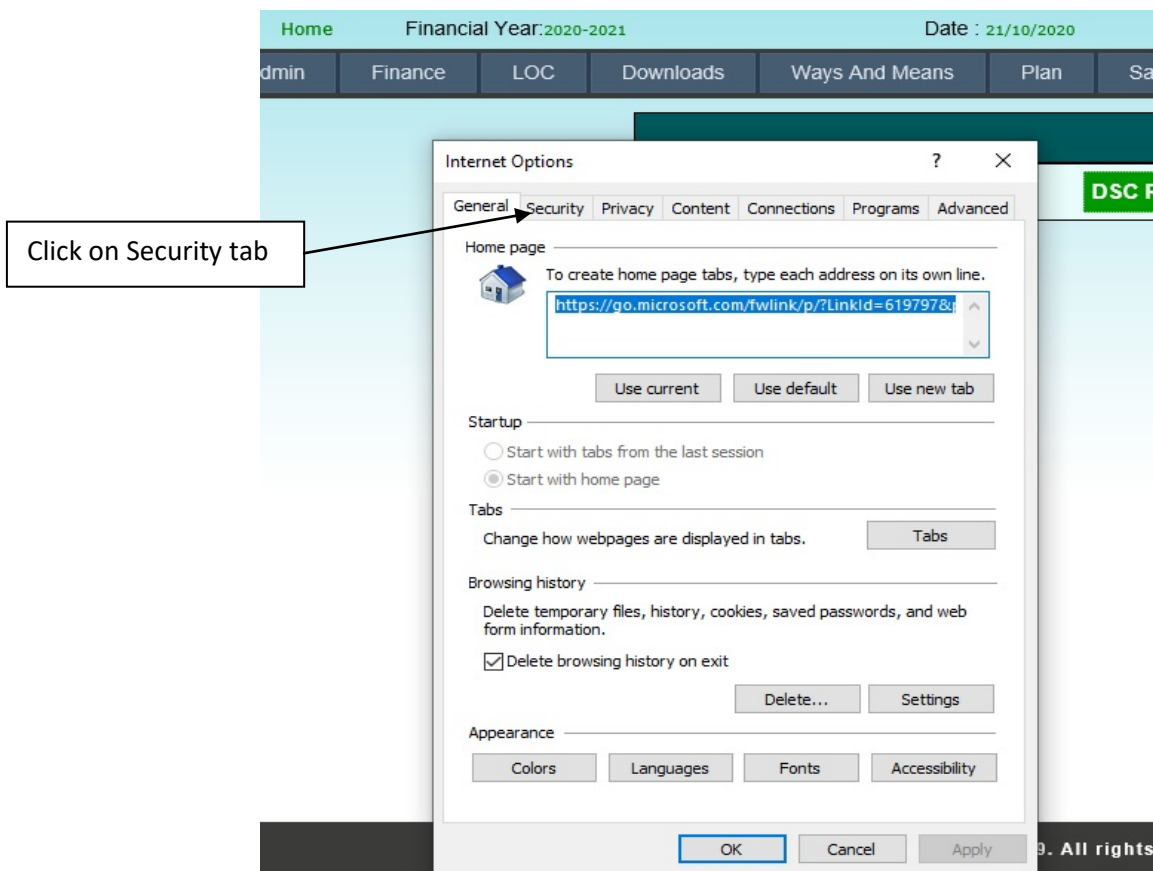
Home Financial Year:2020-2021 Date : 21/10/2020

dmin Finance LOC Downloads Ways And Means Plan Sa

DSC F

Click on Security tab

Internet Options ? ×

General Security Privacy Content Connections Programs Advanced

Home page

To create home page tabs, type each address on its own line.

https://go.microsoft.com/fwlink/p/?LinkId=619797&

Use current Use default Use new tab

Startup

Start with tabs from the last session

Start with home page

Tabs

Change how webpages are displayed in tabs. Tabs

Browsing history

Delete temporary files, history, cookies, saved passwords, and web form information.

Delete browsing history on exit

Delete... Settings

Appearance

Colors Languages Fonts Accessibility

OK Cancel Apply

9. All rights